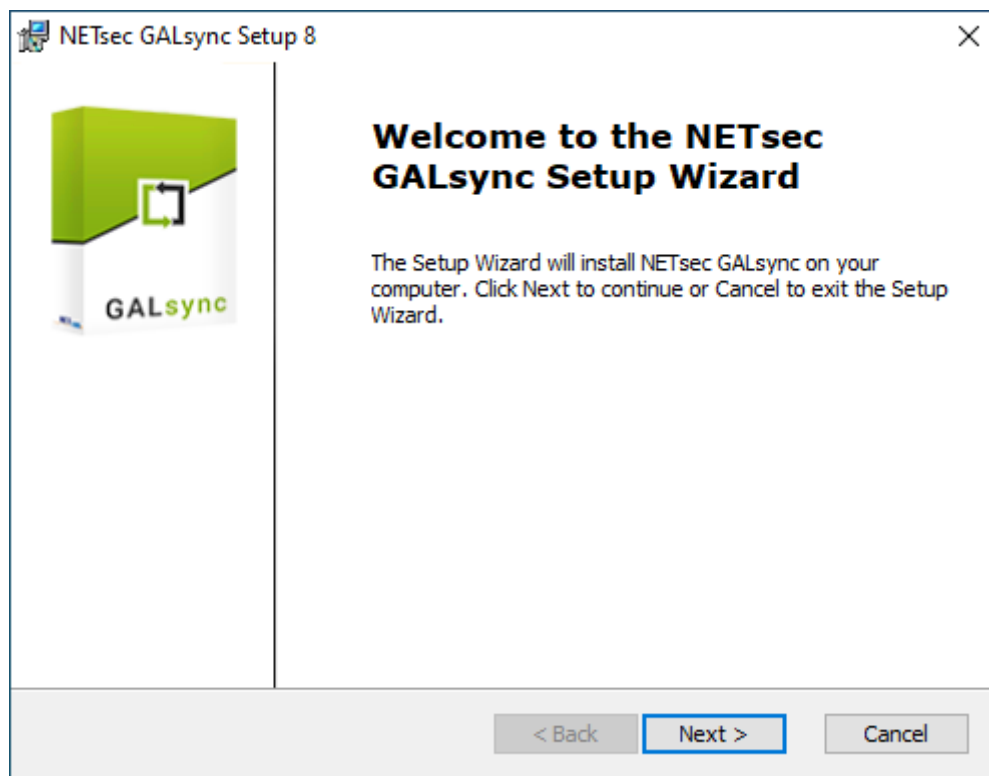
NETsec GALsync Setup 8

×

GALsync

Welcome to the NETsec GALsync Setup Wizard

The Setup Wizard will install NETsec GALsync on your computer. Click Next to continue or Cancel to exit the Setup Wizard.

< Back

Next >

Cancel